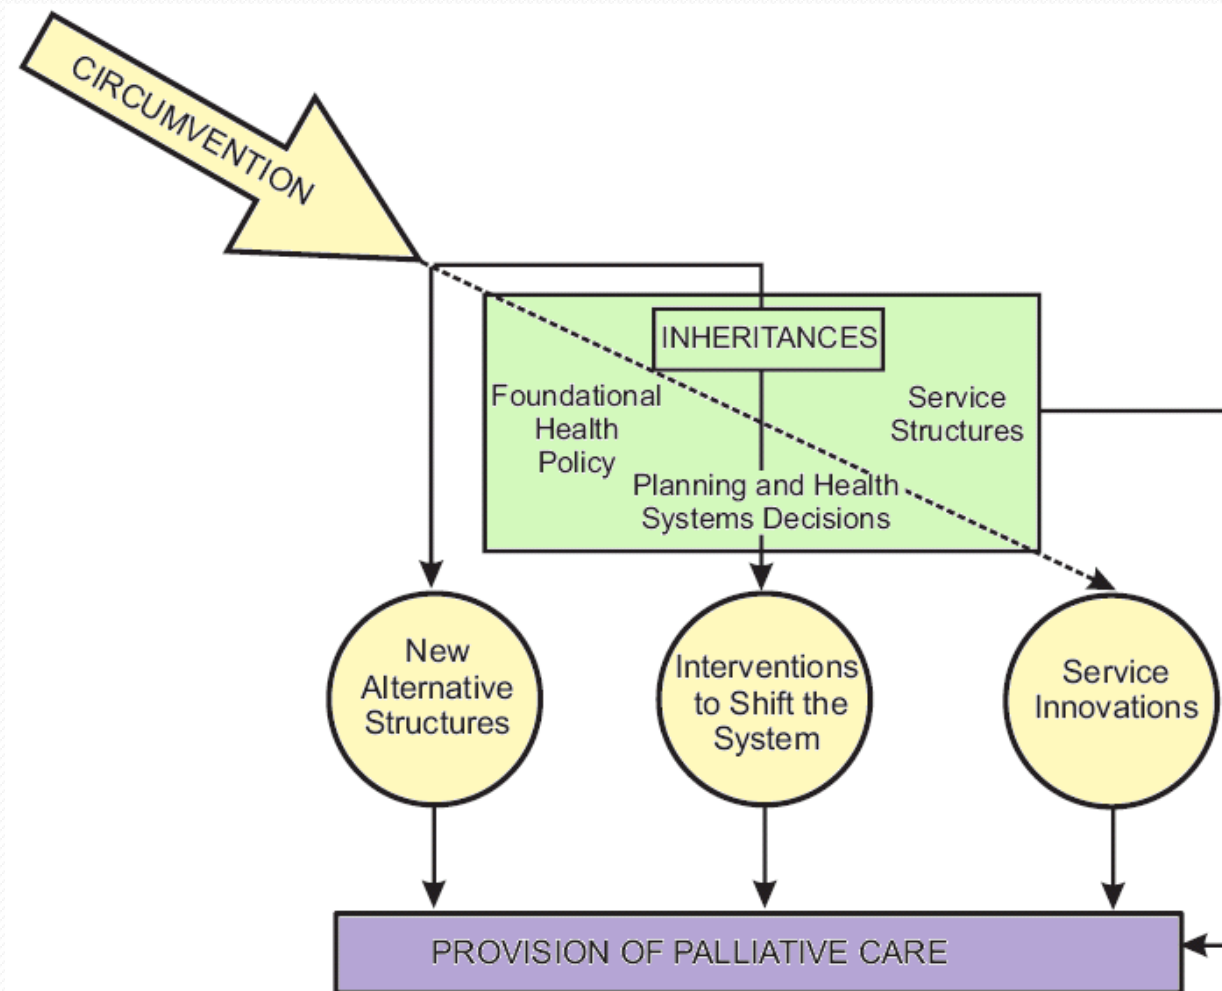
CIRCUMVENTION

INHERITANCES

Foundational Health Policy

Service Structures

Planning and Health Systems Decisions

New Alternative Structures

Interventions to Shift the System

Service Innovations

PROVISION OF PALLIATIVE CARE